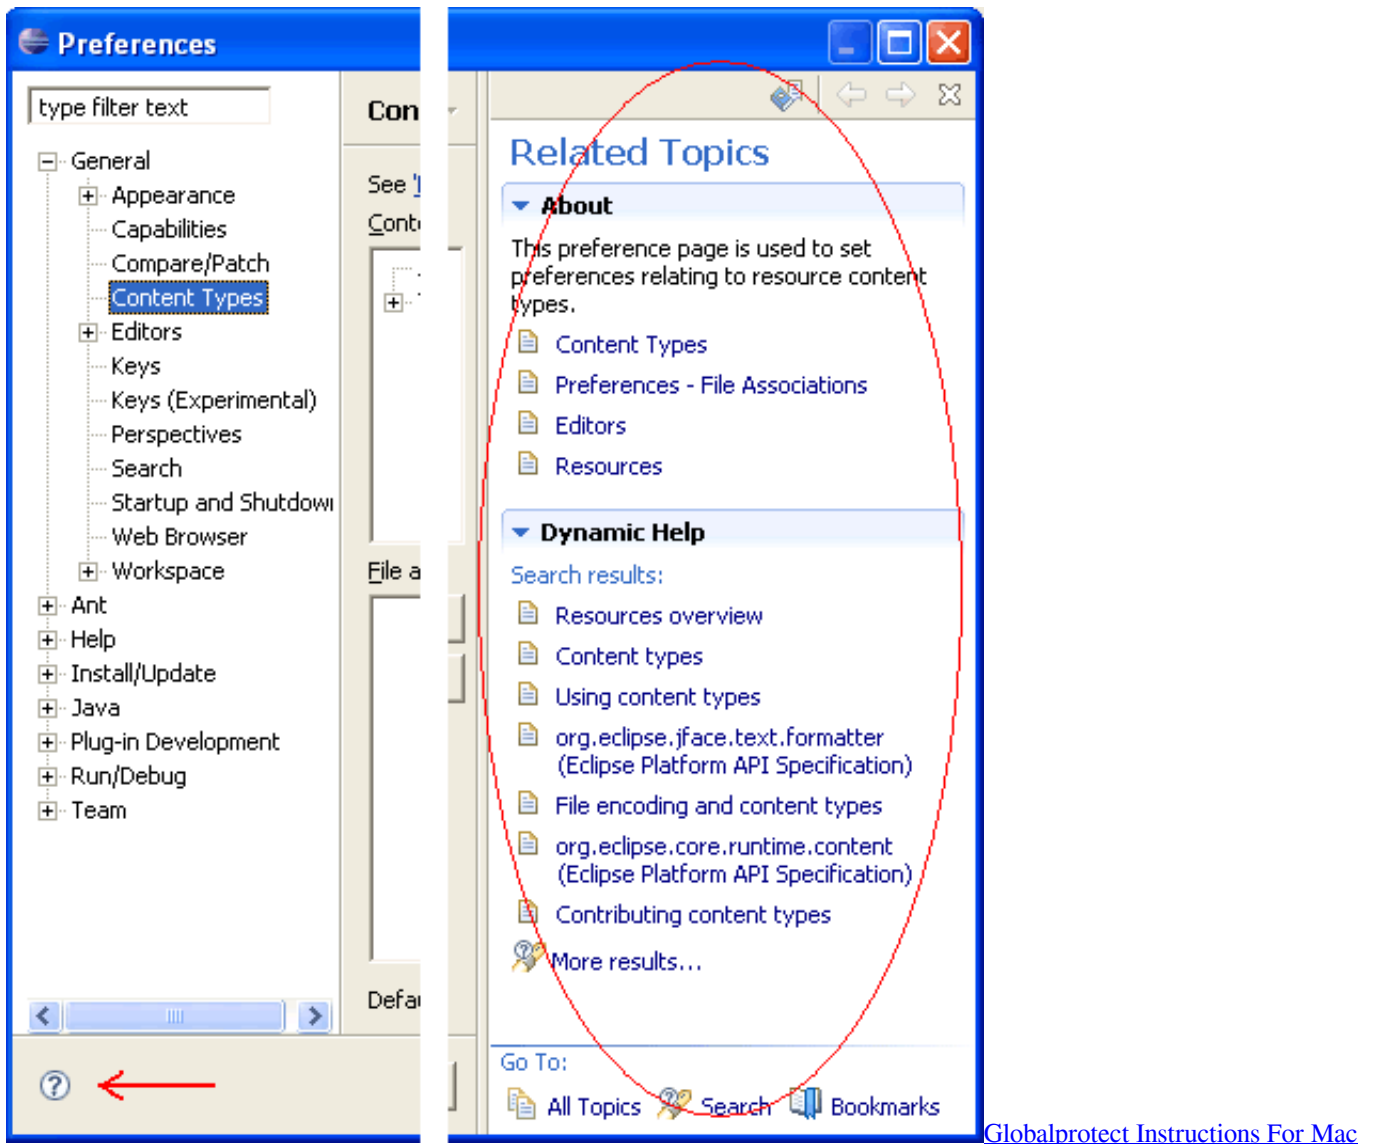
Preferences

type filter text

General
Appearance
Capabilities
Compare/Patch
Content Types
Editors
Keys
Keys (Experimental)
Perspectives
Search
Startup and Shutdowi
Web Browser
Workspace
Ant
Help
Install/Update
Java
Plug-in Development
Run/Debug
Team

Con

See '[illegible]

Cont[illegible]

File a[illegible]

Defa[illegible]

Related Topics

About

This preference page is used to set preferences relating to resource content types.

Content Types
Preferences - File Associations
Editors
Resources

Dynamic Help

Search results:

Resources overview
Content types
Using content types
org.eclipse.jface.text.formatter (Eclipse Platform API Specification)
File encoding and content types
org.eclipse.core.runtime.content (Eclipse Platform API Specification)
Contributing content types
More results...

Go To:

All Topics Search Bookmarks

Globalprotect Instructions For Mac